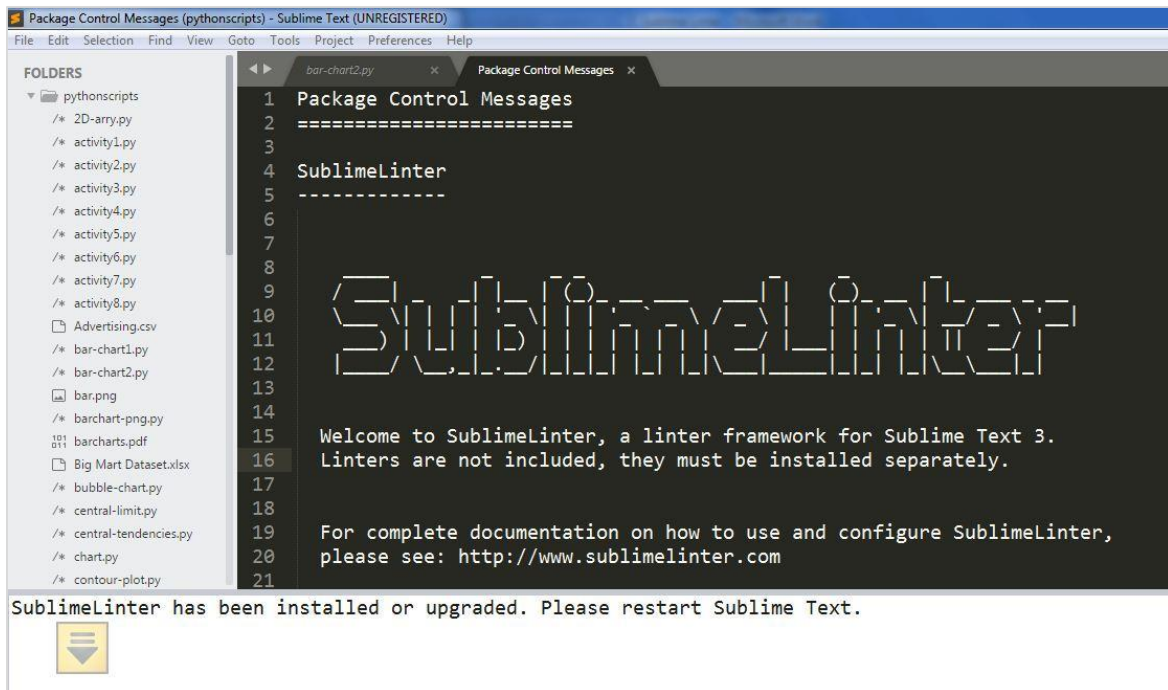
Package Control Messages (pythonscripts) - Sublime Text (UNREGISTERED)
File Edit Selection Find View Goto Tools Project Preferences Help

FOLDERS
pythonscripts
/* 2D-arry.py
/* activity1.py
/* activity2.py
/* activity3.py
/* activity4.py
/* activity5.py
/* activity6.py
/* activity7.py
/* activity8.py
Advertising.csv
/* bar-chart1.py
/* bar-chart2.py
bar.png
/* barchart-png.py
barcharts.pdf
Big Mart Dataset.xlsx
/* bubble-chart.py
/* central-limit.py
/* central-tendencies.py
/* chart.py
/* contour-plot.py

bar-chart2.py ×
Package Control Messages ×

1 Package Control Messages
2 ========================
3
4 SublimeLinter
5 -------------
6
7
8
9 SublimeLinter
10
11
12
13
14
15 Welcome to SublimeLinter, a linter framework for Sublime Text 3.
16 Linters are not included, they must be installed separately.
17
18
19 For complete documentation on how to use and configure SublimeLinter,
20 please see: http://www.sublimelinter.com
21

SublimeLinter has been installed or upgraded. Please restart Sublime Text.